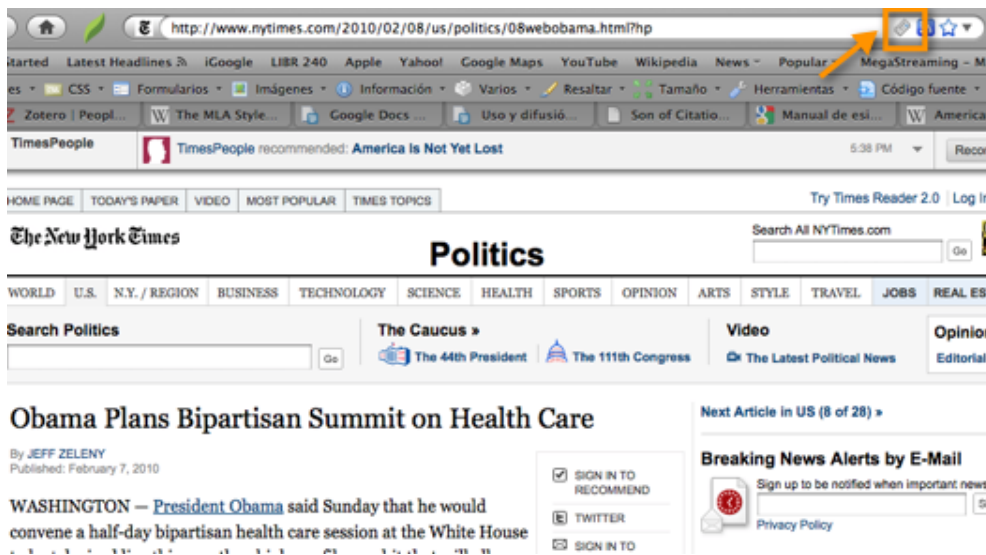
http://www.nytimes.com/2010/02/08/us/politics/08webobama.html?hp

Started Latest Headlines iGoogle LIBR 240 Apple Yahoo! Google Maps YouTube Wikipedia News Popular MegaStreaming – M

es CSS Formularios Imágenes Información Varios Resaltar Tamaño Herramientas Código fuente

Zotero | Peopl... The MLA Style... Google Docs ... Uso y difusió... Son of Citatio... Manual de esi... America

TimesPeople TimesPeople recommended: America Is Not Yet Lost 5:38 PM Reco

HOME PAGE TODAY'S PAPER VIDEO MOST POPULAR TIMES TOPICS

Try Times Reader 2.0 Log In

The New York Times

Politics

Search All NYTimes.com Go

WORLD U.S. N.Y. / REGION BUSINESS TECHNOLOGY SCIENCE HEALTH SPORTS OPINION ARTS STYLE TRAVEL JOBS REAL ES

Search Politics Go

The Caucus »
The 44th President The 111th Congress

Video
The Latest Political News

Opinion
Editorial

Obama Plans Bipartisan Summit on Health Care

By JEFF ZELENY
Published: February 7, 2010

WASHINGTON — President Obama said Sunday that he would convene a half-day bipartisan health care session at the White House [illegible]

SIGN IN TO RECOMMEND
TWITTER
SIGN IN TO

Next Article in US (8 of 28) »

Breaking News Alerts by E-Mail
Sign up to be notified when important news
Privacy Policy